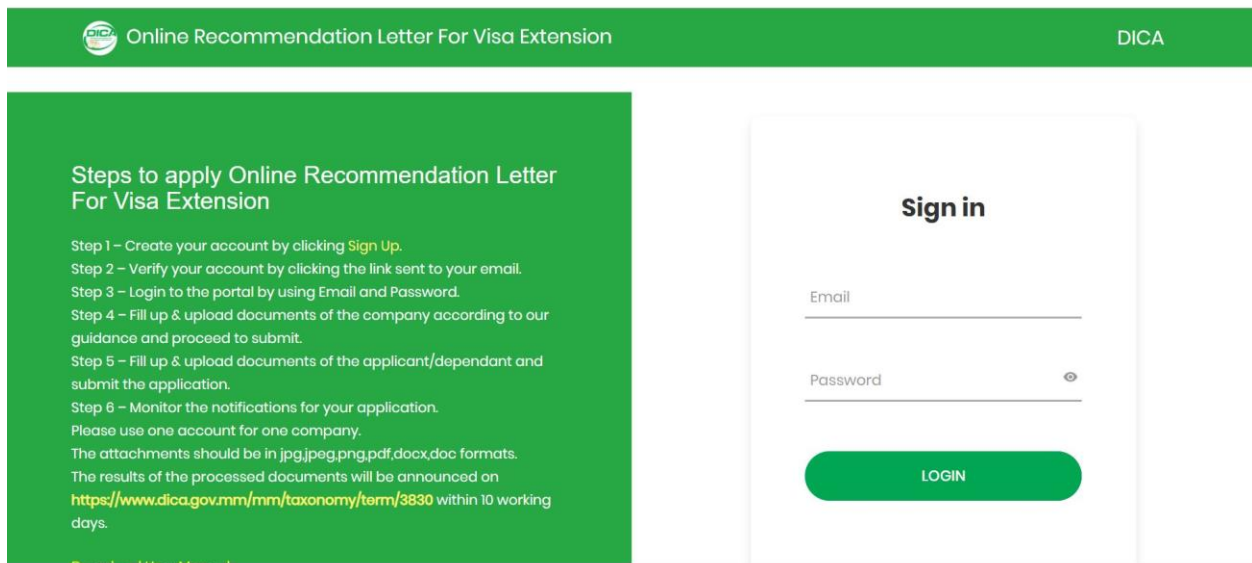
DICA Online Recommendation Letter For Visa Extension

DICA

Steps to apply Online Recommendation Letter For Visa Extension

Step 1 – Create your account by clicking Sign Up.
Step 2 – Verify your account by clicking the link sent to your email.
Step 3 – Login to the portal by using Email and Password.
Step 4 – Fill up & upload documents of the company according to our guidance and proceed to submit.
Step 5 – Fill up & upload documents of the applicant/dependant and submit the application.
Step 6 – Monitor the notifications for your application.
Please use one account for one company.
The attachments should be in jpg,jpeg,png,pdf,docx,doc formats.
The results of the processed documents will be announced on https://www.dica.gov.mm/mm/taxonomy/term/3830 within 10 working days.

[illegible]

Sign in

Email

Password

LOGIN